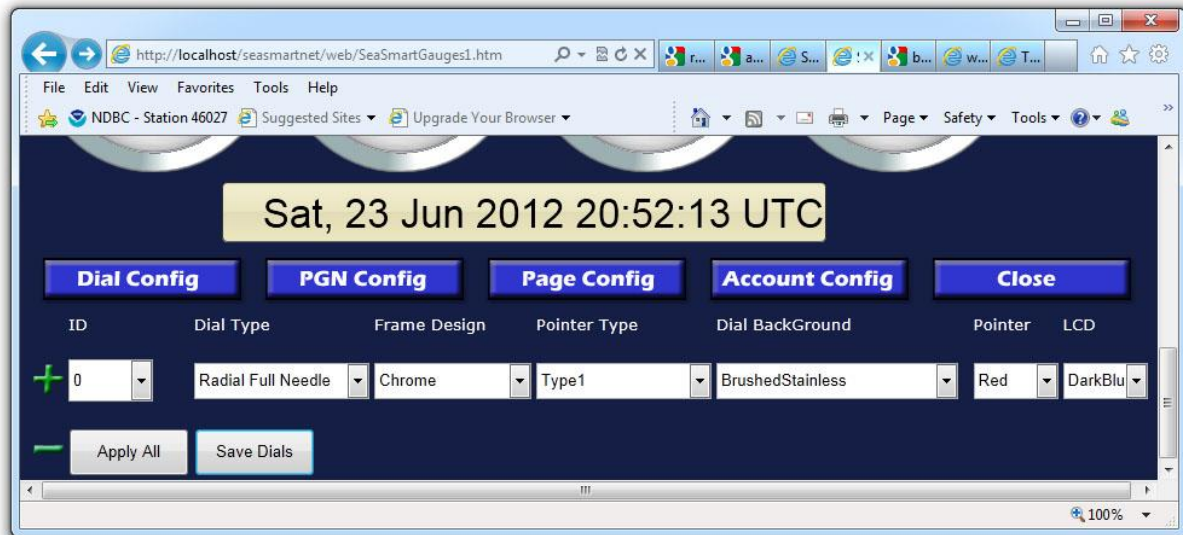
http://localhost/seasmartnet/web/SeaSmartGauges1.htm

r... a... S... b... w... T...

File Edit View Favorites Tools Help

NDBC - Station 46027 Suggested Sites ▾ Upgrade Your Browser ▾

Page ▾ Safety ▾ Tools ▾

Sat, 23 Jun 2012 20:52:13 UTC

Dial Config PGN Config Page Config Account Config Close

| ID | Dial Type | Frame Design | Pointer Type | Dial BackGround | Pointer | LCD |
|---|---|---|---|---|---|---|
| 0 | Radial Full Needle | Chrome | Type1 | BrushedStainless | Red | DarkBlu |

Apply All Save Dials

100%